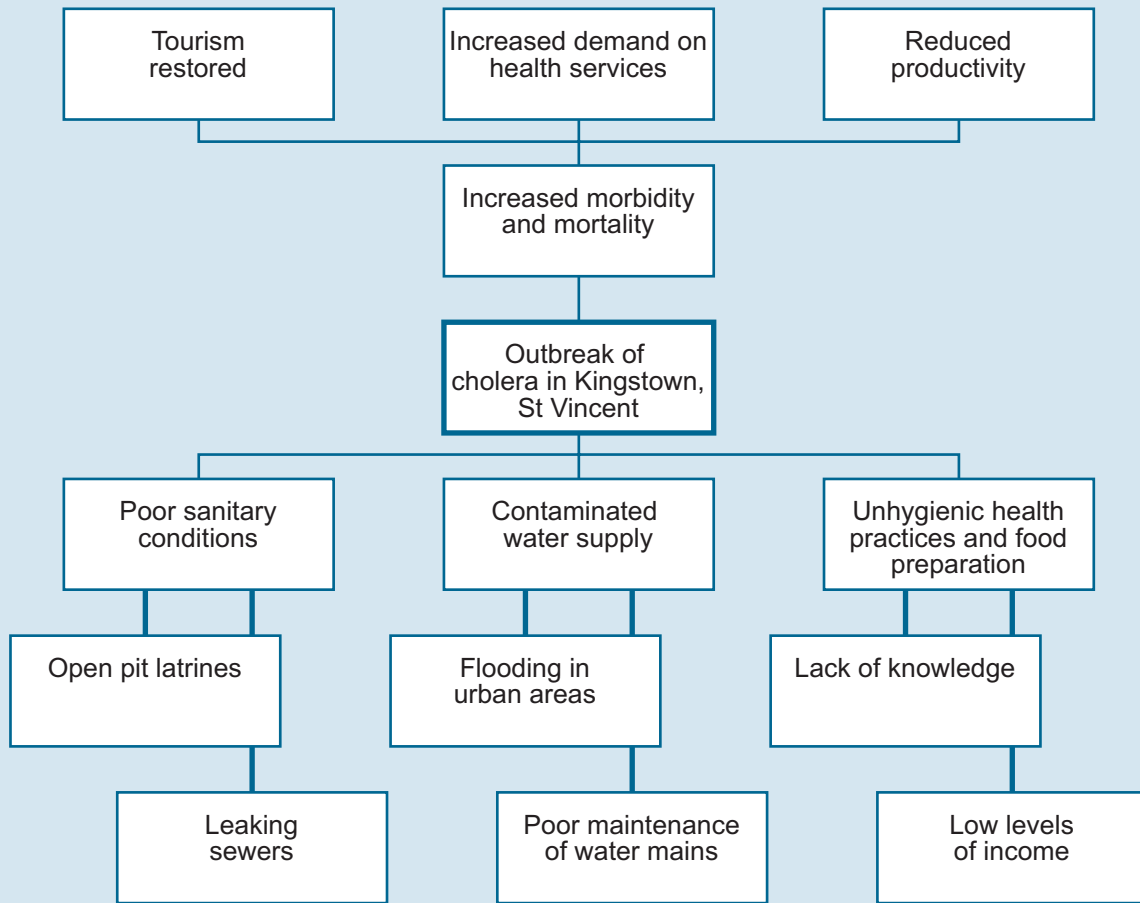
Tourism restored

Increased demand on health services

Reduced productivity

Increased morbidity and mortality

Outbreak of cholera in Kingstown, St Vincent

Poor sanitary conditions

Contaminated water supply

Unhygienic health practices and food preparation

Open pit latrines

Flooding in urban areas

Lack of knowledge

Leaking sewers

Poor maintenance of water mains

Low levels of income